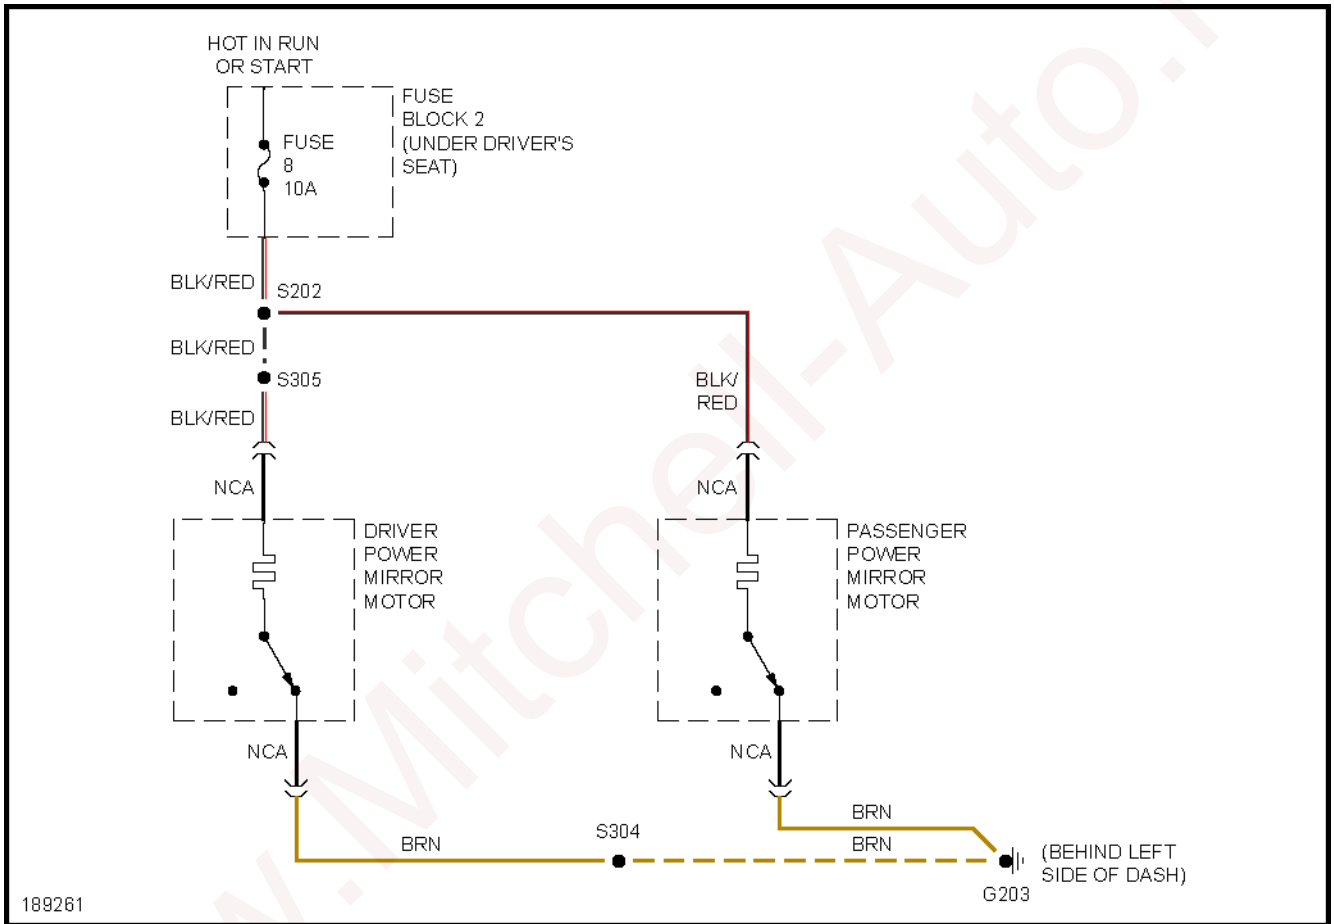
HOT IN RUN OR START

FUSE 8 10A

FUSE BLOCK 2 (UNDER DRIVER'S SEAT)

BLK/RED

S202

BLK/RED

S305

BLK/RED

BLK/ RED

NCA

NCA

DRIVER POWER MIRROR MOTOR

PASSENGER POWER MIRROR MOTOR

NCA

NCA

BRN

S304

BRN

BRN

(BEHIND LEFT SIDE OF DASH)

G203

189261

www.Mitchell-Auto.